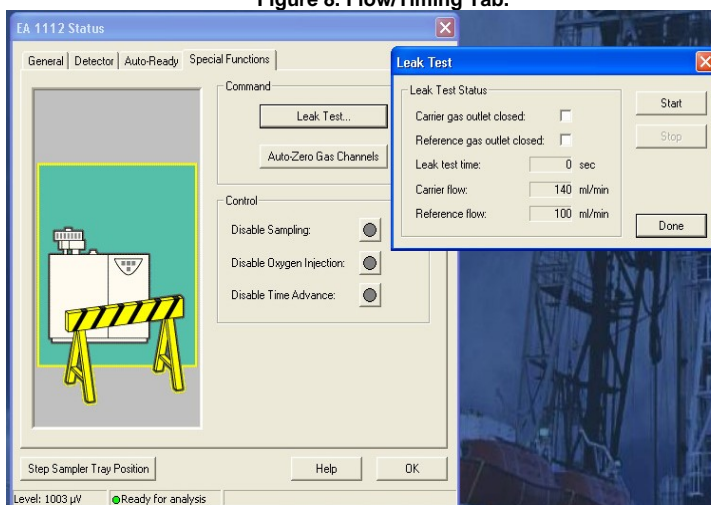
Figure 8. Flow/Timing Tab.

EA 1112 Status

General | Detector | Auto-Ready | Special Functions

Command

Leak Test...

Auto-Zero Gas Channels

Control

Disable Sampling:

Disable Oxygen Injection:

Disable Time Advance:

Step Sampler Tray Position

Help

OK

Level: 1003 µV

Ready for analysis

Leak Test

Leak Test Status

Carrier gas outlet closed:

Reference gas outlet closed:

Leak test time: 0 sec

Carrier flow: 140 ml/min

Reference flow: 100 ml/min

Start

Stop

Done